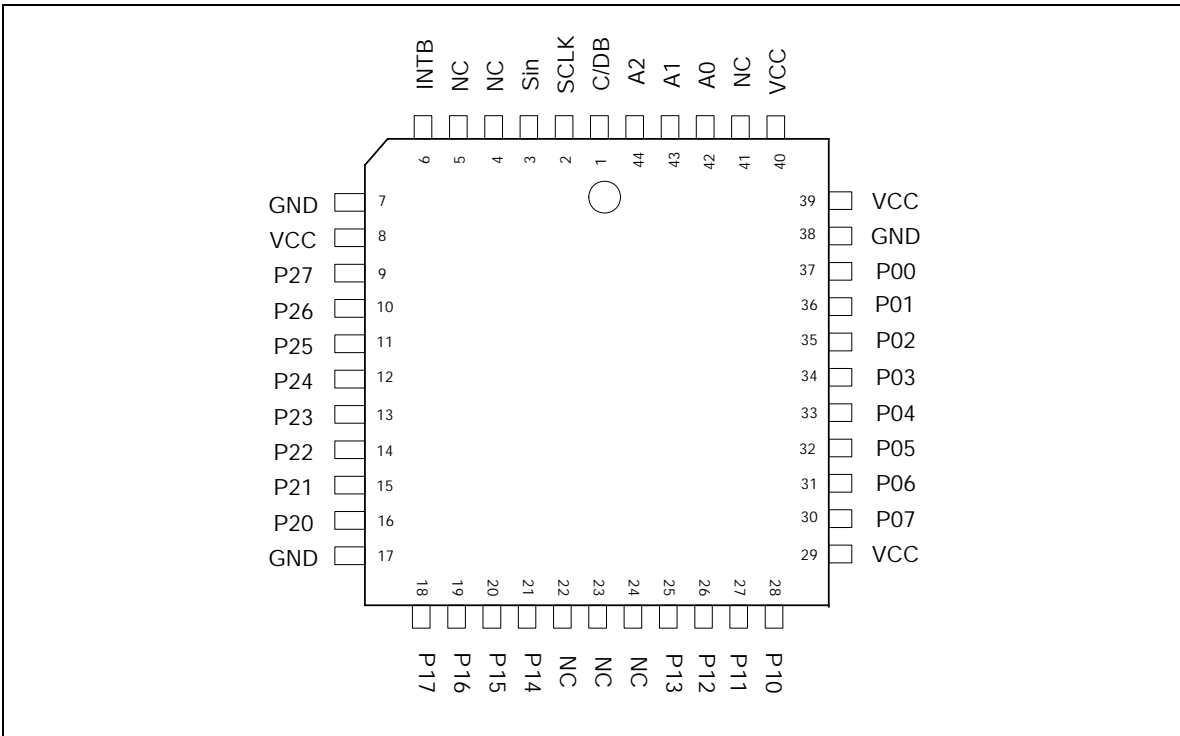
INTB NC NC Sin SCLK C/DB A2 A1 A0 NC VCC

6 5 4 3 2 1 44 43 42 41 40

GND 7
VCC 8
P27 9
P26 10
P25 11
P24 12
P23 13
P22 14
P21 15
P20 16
GND 17

39 VCC
38 GND
37 P00
36 P01
35 P02
34 P03
33 P04
32 P05
31 P06
30 P07
29 VCC

18 19 20 21 22 23 24 25 26 27 28

P17 P16 P15 P14 NC NC NC P13 P12 P11 P10